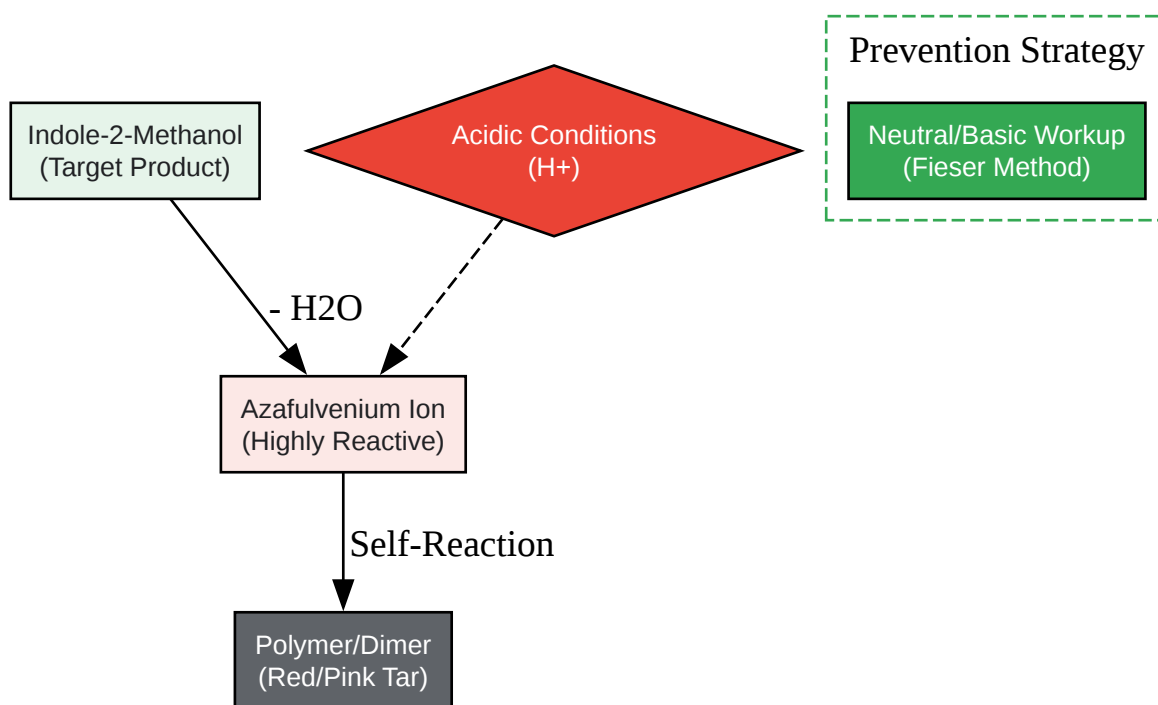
Prevention Strategy

Indole-2-Methanol
(Target Product)

Acidic Conditions
(H+)

Neutral/Basic Workup
(Fieser Method)

- H2O

Azafulvenium Ion
(Highly Reactive)

Self-Reaction

Polymer/Dimer
(Red/Pink Tar)